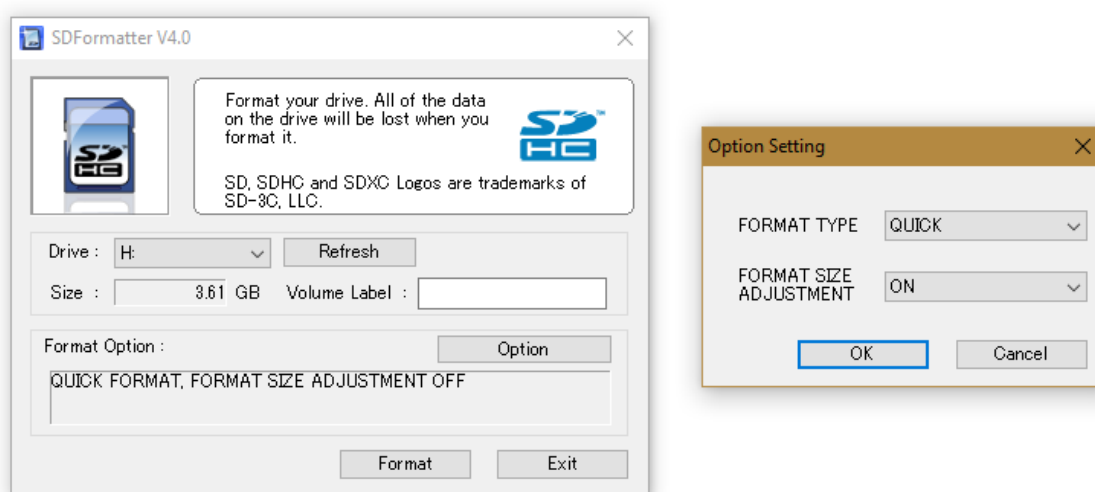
SDFormatter V4.0

Format your drive. All of the data on the drive will be lost when you format it.

SD, SDHC and SDXC Logos are trademarks of SD-3C, LLC.

SD HC

Drive : H: Refresh

Size : 3.61 GB Volume Label :

Format Option : Option

QUICK FORMAT, FORMAT SIZE ADJUSTMENT OFF

Format Exit

Option Setting

FORMAT TYPE QUICK

FORMAT SIZE ADJUSTMENT ON

OK Cancel